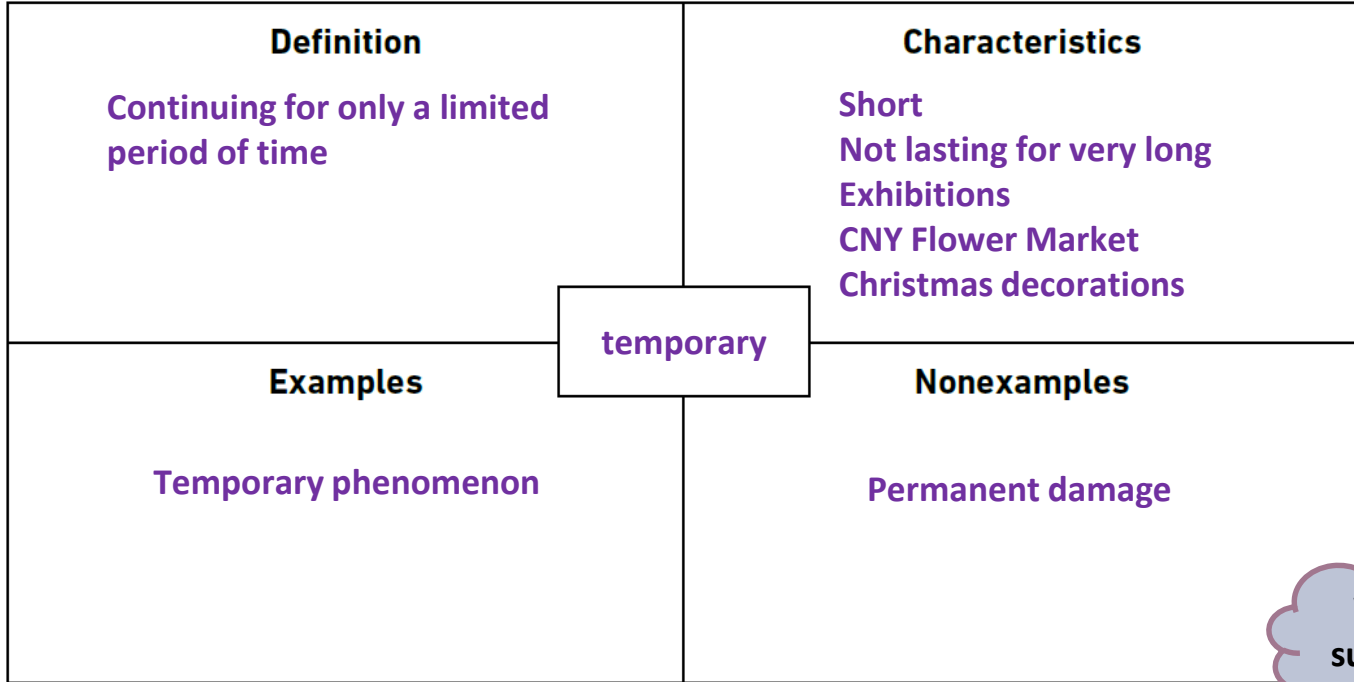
Definition

Continuing for only a limited period of time

Characteristics

Short
Not lasting for very long
Exhibitions
CNY Flower Market
Christmas decorations

temporary

Examples

Temporary phenomenon

Nonexamples

Permanent damage

SU